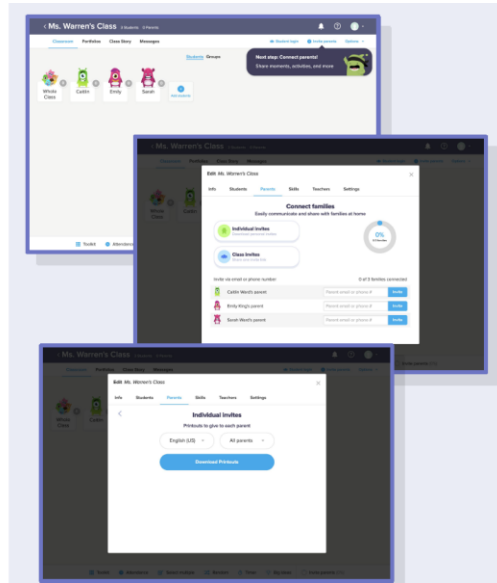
< Ms. Warren's Class 4 Students 0 Parents

Classroom Portfolios Class Story Messages

Student login Invite parents Options

Students Groups

Next step: Connect parents!
Share moments, activities, and more

Whole Class Caitlin Emily Sarah Add students

Toolkit Attendance

Ms. Warren's Class

Classroom Portfolios Class Story Messages

Whole Class Caitlin

Edit Ms. Warren's Class

Info Students Parents Skills Teachers Settings

Connect families
Easily communicate and share with families at home

Individual Invites
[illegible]

Class Invites
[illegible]

0%
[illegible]

Invite via email or phone number

0 of 3 families connected

Caitlin Ward's parent Parent email or phone # Invite
Emily King's parent Parent email or phone # Invite
Sarah Ward's parent Parent email or phone # Invite

Ms. Warren's Class

Classroom Portfolios Class Story Messages

Whole Class Caitlin

Edit Ms. Warren's Class

Info Students Parents Skills Teachers Settings

<

Individual Invites
Printouts to give to each parent

English (US) All parents

Download Printouts

Toolkit Attendance